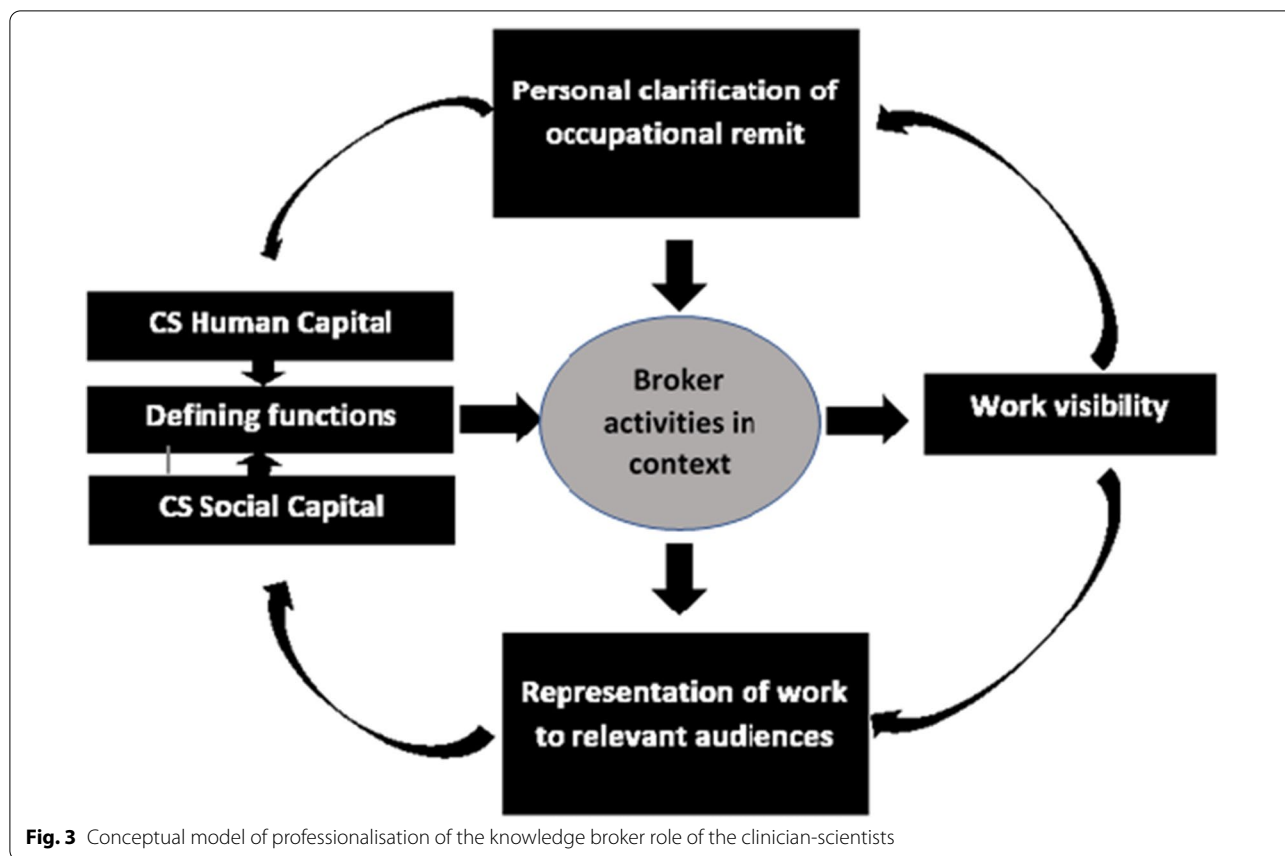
Personal clarification of occupational remit

CS Human Capital

Defining functions

CS Social Capital

Broker activities in context

Work visibility

Representation of work to relevant audiences

**Fig. 3** Conceptual model of professionalisation of the knowledge broker role of the clinician-scientists